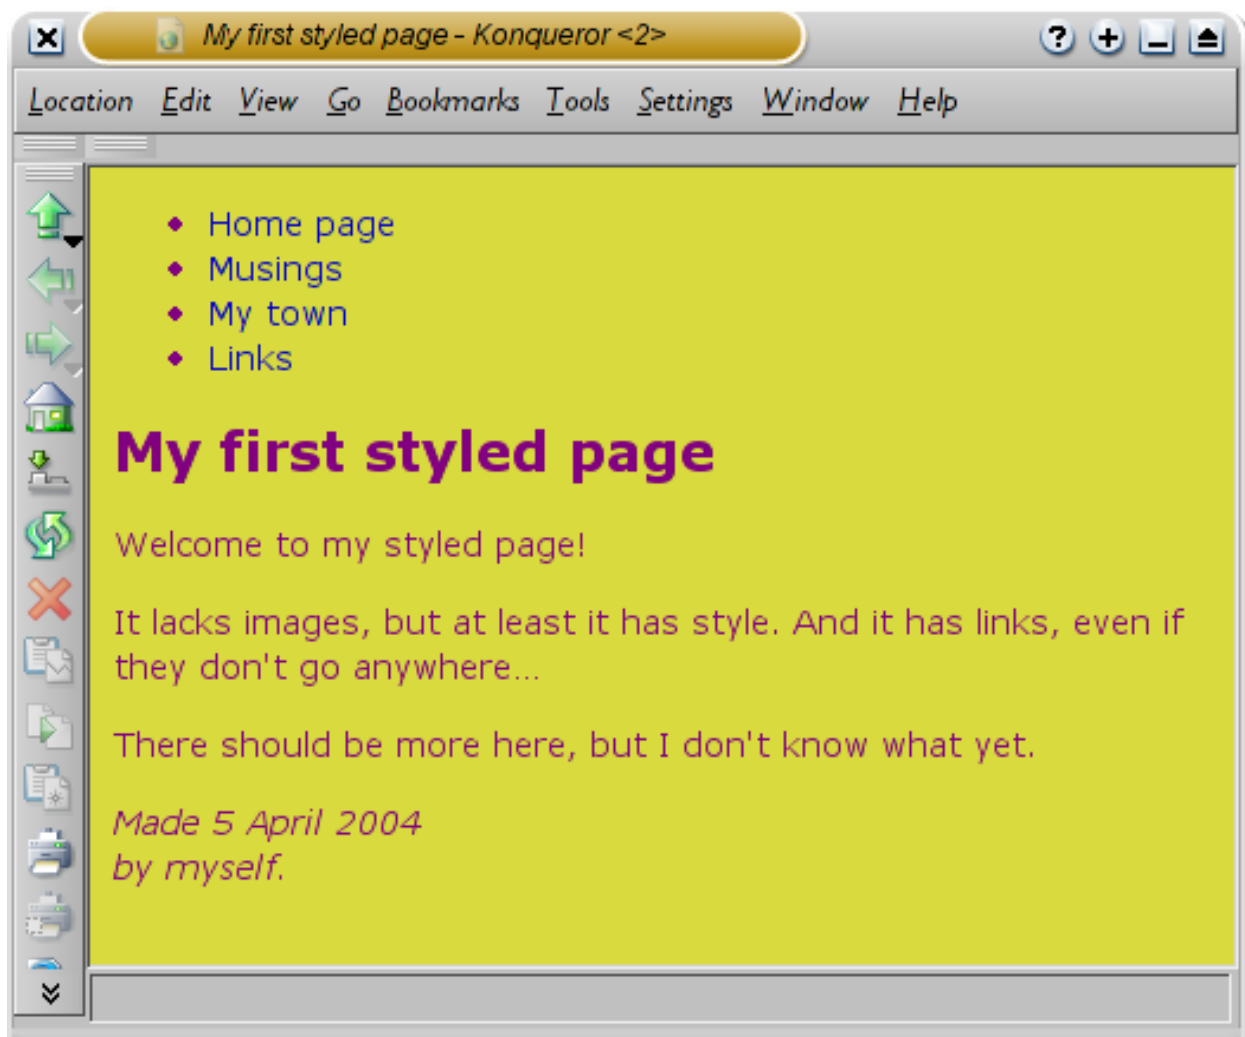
My first styled page - Konqueror <2>

Location Edit View Go Bookmarks Tools Settings Window Help

- Home page
- Musings
- My town
- Links

# My first styled page

Welcome to my styled page!

It lacks images, but at least it has style. And it has links, even if they don't go anywhere...

There should be more here, but I don't know what yet.

*Made 5 April 2004*
*by myself.*